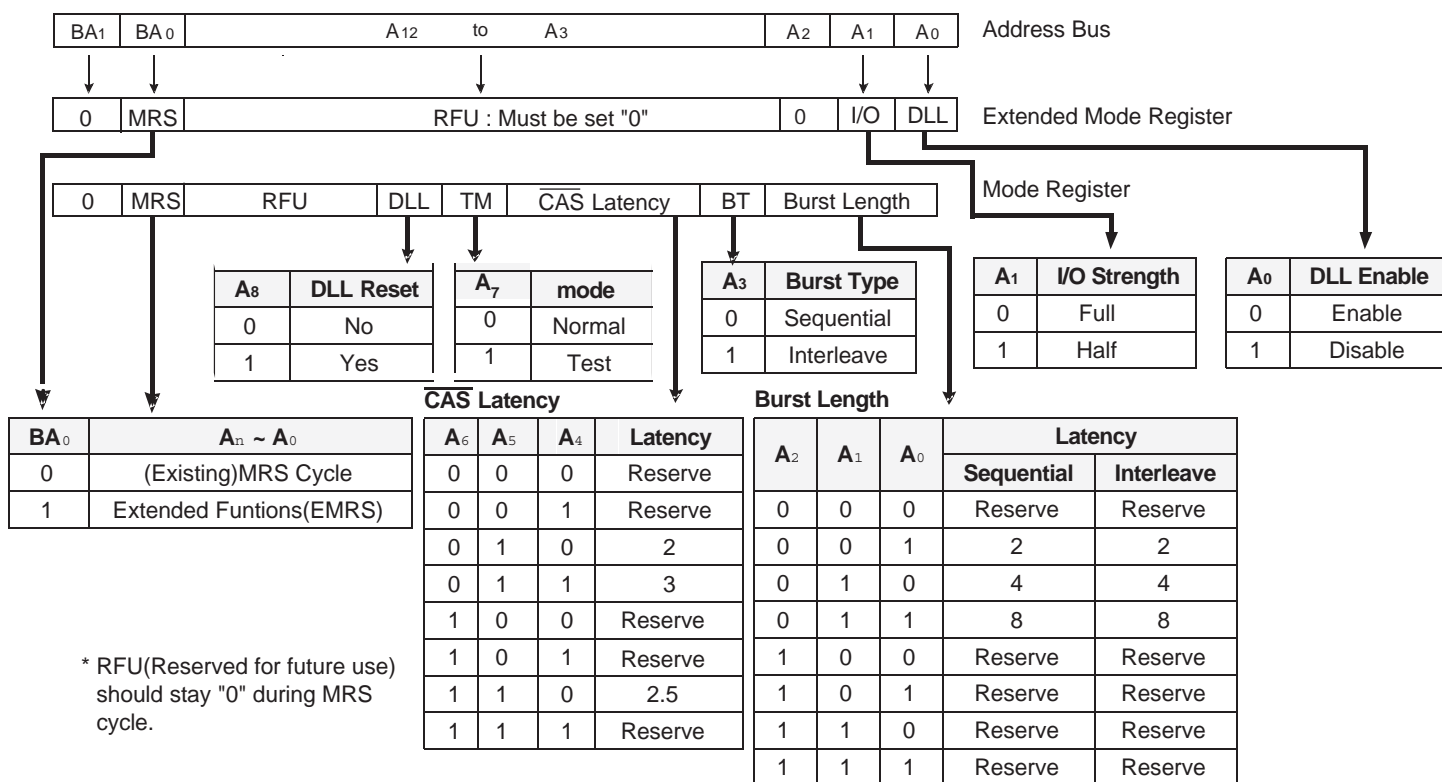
| $BA_1$ | $BA_0$ | $A_{12}$ to $A_3$ | $A_2$ | $A_1$ | $A_0$ |
|---|---|---|---|---|---|

Address Bus

| 0 | MRS | RFU : Must be set "0" | 0 | I/O | DLL |
|---|---|---|---|---|---|

Extended Mode Register

| 0 | MRS | RFU | DLL | TM | $\overline{CAS}$ Latency | BT | Burst Length |
|---|---|---|---|---|---|---|---|

Mode Register

| $A_8$ | DLL Reset |
|---|---|
| 0 | No |
| 1 | Yes |

| $A_7$ | mode |
|---|---|
| 0 | Normal |
| 1 | Test |

| $A_3$ | Burst Type |
|---|---|
| 0 | Sequential |
| 1 | Interleave |

| $A_1$ | I/O Strength |
|---|---|
| 0 | Full |
| 1 | Half |

| $A_0$ | DLL Enable |
|---|---|
| 0 | Enable |
| 1 | Disable |

| $BA_0$ | $A_n$ ~ $A_0$ |
|---|---|
| 0 | (Existing)MRS Cycle |
| 1 | Extended Funtions(EMRS) |

$\overline{CAS}$ Latency

| $A_6$ | $A_5$ | $A_4$ | Latency |
|---|---|---|---|
| 0 | 0 | 0 | Reserve |
| 0 | 0 | 1 | Reserve |
| 0 | 1 | 0 | 2 |
| 0 | 1 | 1 | 3 |
| 1 | 0 | 0 | Reserve |
| 1 | 0 | 1 | Reserve |
| 1 | 1 | 0 | 2.5 |
| 1 | 1 | 1 | Reserve |

Burst Length

| $A_2$ | $A_1$ | $A_0$ | Latency Sequential | Latency Interleave |
|---|---|---|---|---|
| 0 | 0 | 0 | Reserve | Reserve |
| 0 | 0 | 1 | 2 | 2 |
| 0 | 1 | 0 | 4 | 4 |
| 0 | 1 | 1 | 8 | 8 |
| 1 | 0 | 0 | Reserve | Reserve |
| 1 | 0 | 1 | Reserve | Reserve |
| 1 | 1 | 0 | Reserve | Reserve |
| 1 | 1 | 1 | Reserve | Reserve |

* RFU(Reserved for future use) should stay "0" during MRS cycle.